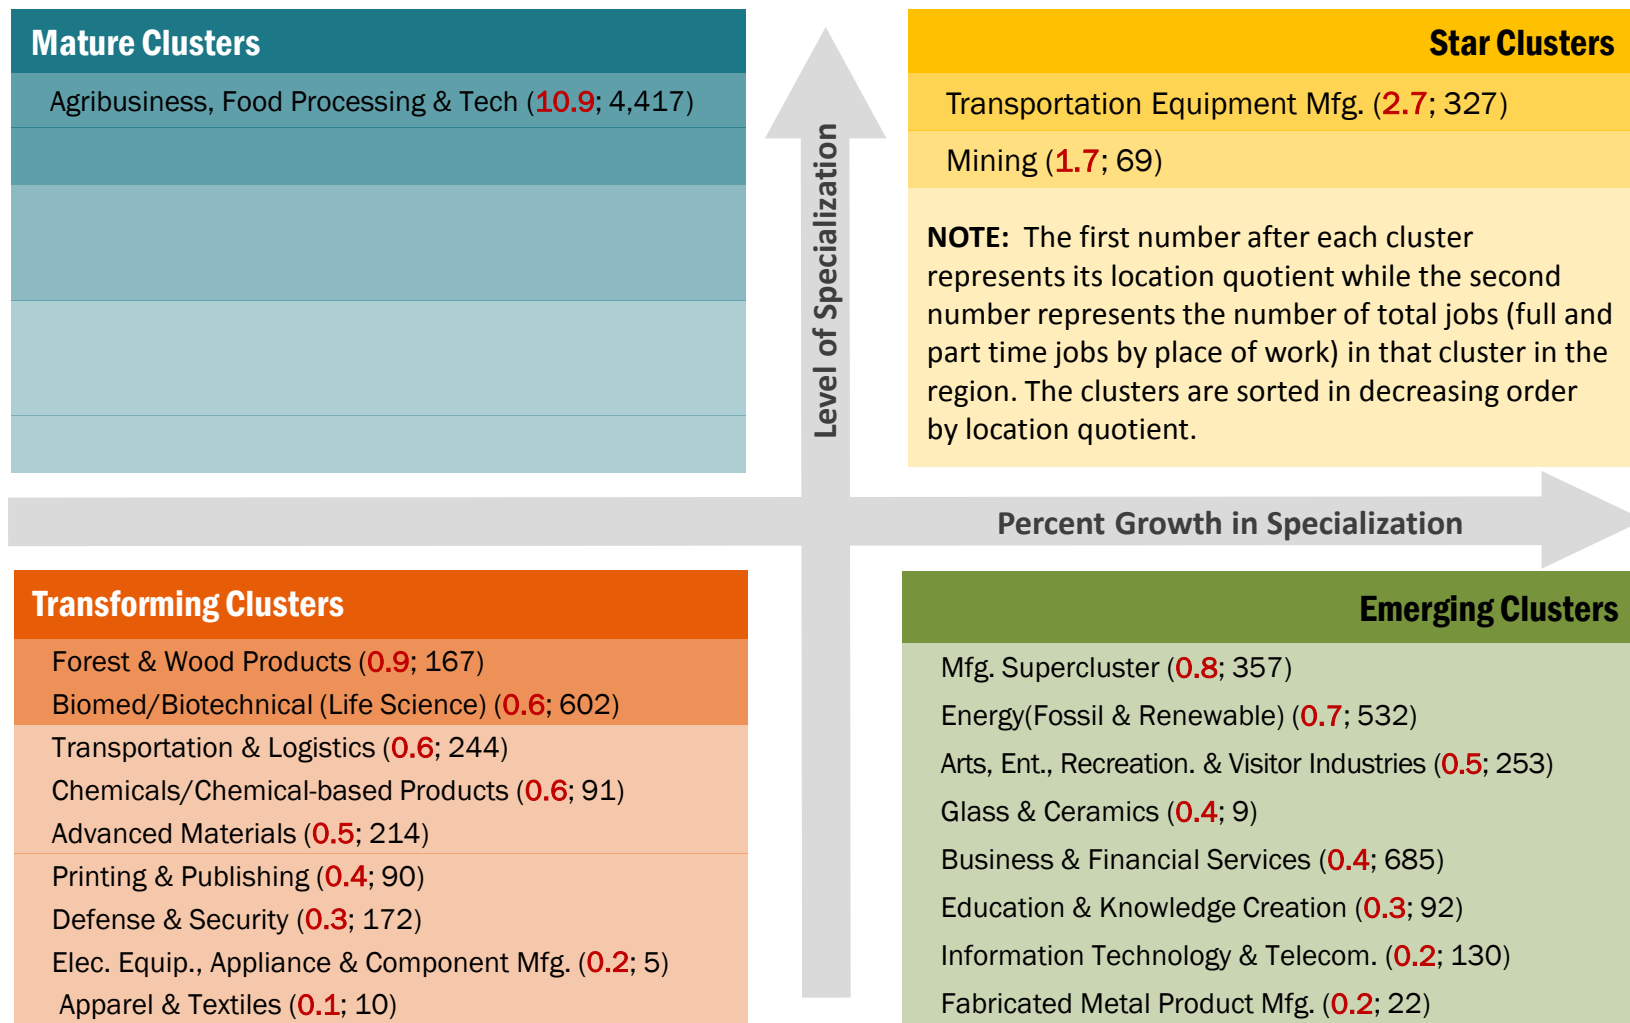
Mature Clusters

Agribusiness, Food Processing & Tech (10.9; 4,417)

Star Clusters

Transportation Equipment Mfg. (2.7; 327)

Mining (1.7; 69)

NOTE: The first number after each cluster represents its location quotient while the second number represents the number of total jobs (full and part time jobs by place of work) in that cluster in the region. The clusters are sorted in decreasing order by location quotient.

Level of Specialization

Percent Growth in Specialization

Transforming Clusters

Forest & Wood Products (0.9; 167)
Biomed/Biotechnical (Life Science) (0.6; 602)
Transportation & Logistics (0.6; 244)
Chemicals/Chemical-based Products (0.6; 91)
Advanced Materials (0.5; 214)
Printing & Publishing (0.4; 90)
Defense & Security (0.3; 172)
Elec. Equip., Appliance & Component Mfg. (0.2; 5)
Apparel & Textiles (0.1; 10)

Emerging Clusters

Mfg. Supercluster (0.8; 357)
Energy(Fossil & Renewable) (0.7; 532)
Arts, Ent., Recreation. & Visitor Industries (0.5; 253)
Glass & Ceramics (0.4; 9)
Business & Financial Services (0.4; 685)
Education & Knowledge Creation (0.3; 92)
Information Technology & Telecom. (0.2; 130)
Fabricated Metal Product Mfg. (0.2; 22)